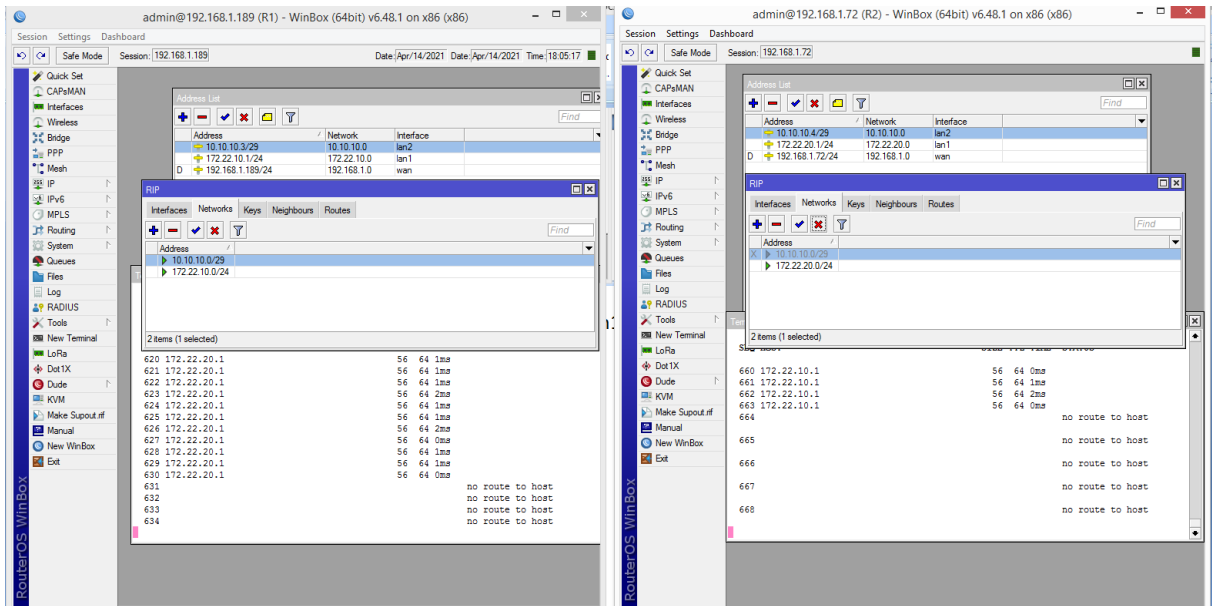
admin@192.168.1.189 (R1) - WinBox (64bit) v6.48.1 on x86 (x86)

Session Settings Dashboard

Safe Mode Session: 192.168.1.189 Date Apr/14/2021 Date Apr/14/2021 Time 18:05:17

Quick Set
CAPsMAN
Interfaces
Wireless
Bridge
PPP
Mesh
IP
IPv6
MPLS
Routing
System
Queues
Files
Log
RADIUS
Tools
New Terminal
LoRa
Dot1X
Dude
KVM
Make Supout.rif
Manual
New WinBox
Exit

RouterOS WinBox

Address List

Find

| | Address | Network | Interface |
|---|---|---|---|
| | 10.10.10.3/29 | 10.10.10.0 | lan2 |
| | 172.22.10.1/24 | 172.22.10.0 | lan1 |
| D | 192.168.1.189/24 | 192.168.1.0 | wan |

RIP

Interfaces Networks Keys Neighbours Routes

Find

| Address |
|---|
| 10.10.10.0/29 |
| 172.22.10.0/24 |

2 items (1 selected)

620 172.22.20.1 56 64 1ms
621 172.22.20.1 56 64 1ms
622 172.22.20.1 56 64 1ms
623 172.22.20.1 56 64 2ms
624 172.22.20.1 56 64 1ms
625 172.22.20.1 56 64 1ms
626 172.22.20.1 56 64 2ms
627 172.22.20.1 56 64 0ms
628 172.22.20.1 56 64 1ms
629 172.22.20.1 56 64 1ms
630 172.22.20.1 56 64 0ms
631 no route to host
632 no route to host
633 no route to host
634 no route to host

admin@192.168.1.72 (R2) - WinBox (64bit) v6.48.1 on x86 (x86)

Session Settings Dashboard

Safe Mode Session: 192.168.1.72

Quick Set
CAPsMAN
Interfaces
Wireless
Bridge
PPP
Mesh
IP
IPv6
MPLS
Routing
System
Queues
Files
Log
RADIUS
Tools
New Terminal
LoRa
Dot1X
Dude
KVM
Make Supout.rif
Manual
New WinBox
Exit

RouterOS WinBox

Address List

Find

| | Address | Network | Interface |
|---|---|---|---|
| | 10.10.10.4/29 | 10.10.10.0 | lan2 |
| | 172.22.20.1/24 | 172.22.20.0 | lan1 |
| D | 192.168.1.72/24 | 192.168.1.0 | wan |

RIP

Interfaces Networks Keys Neighbours Routes

Find

| | Address |
|---|---|
| X | 10.10.10.0/29 |
| | 172.22.20.0/24 |

2 items (1 selected)

660 172.22.10.1 56 64 0ms
661 172.22.10.1 56 64 1ms
662 172.22.10.1 56 64 2ms
663 172.22.10.1 56 64 0ms
664 no route to host
665 no route to host
666 no route to host
667 no route to host
668 no route to host